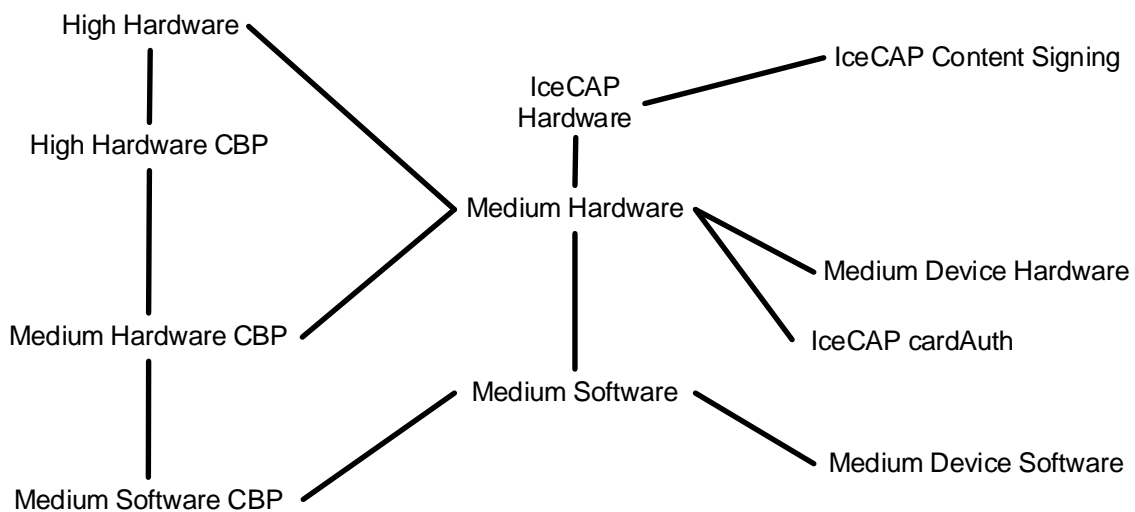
High Hardware

High Hardware CBP

Medium Hardware CBP

Medium Software CBP

IceCAP Hardware

IceCAP Content Signing

Medium Hardware

Medium Device Hardware

IceCAP cardAuth

Medium Software

Medium Device Software